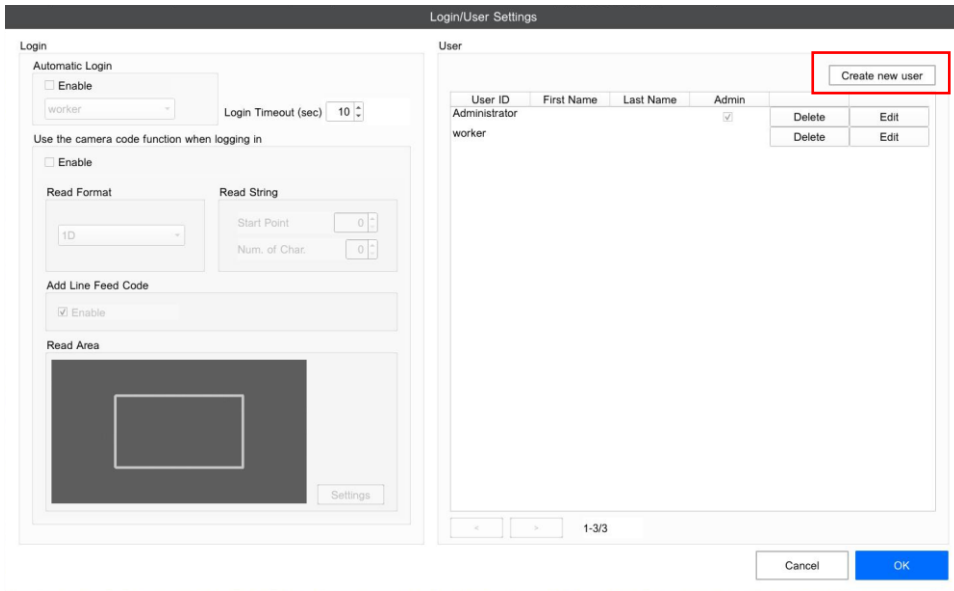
Login/User Settings

Login

Automatic Login

☐ Enable

worker

Login Timeout (sec) 10

Use the camera code function when logging in

☐ Enable

Read Format

1D

Read String

Start Point 0

Num. of Char. 0

Add Line Feed Code

☑ Enable

Read Area

Settings

User

Create new user

| User ID | First Name | Last Name | Admin | | |
|---|---|---|---|---|---|
| Administrator | | | ☑ | Delete | Edit |
| worker | | | | Delete | Edit |

1-3/3

Cancel

OK